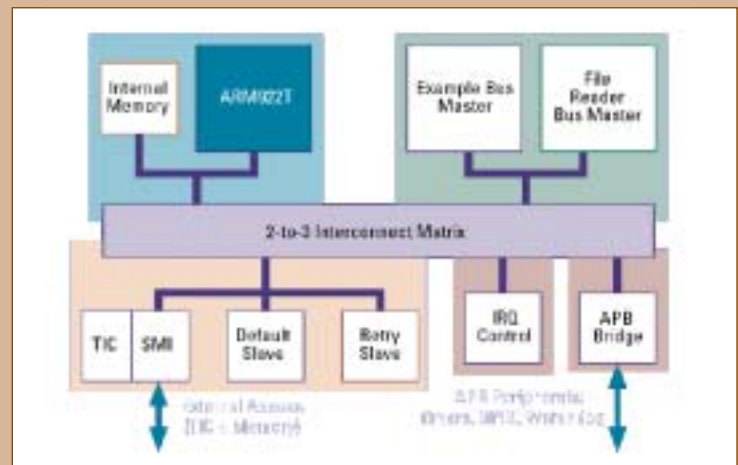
Internal Memory

ARM922T

Example Bus Master

File Reader Bus Master

2-to-3 Interconnect Matrix

TIC

SMI

Default Slave

Retry Slave

IRQ Control

APB Bridge

External Access (TIC + Memory)

APB Peripherals (Timers, GPIO, Watchdog)